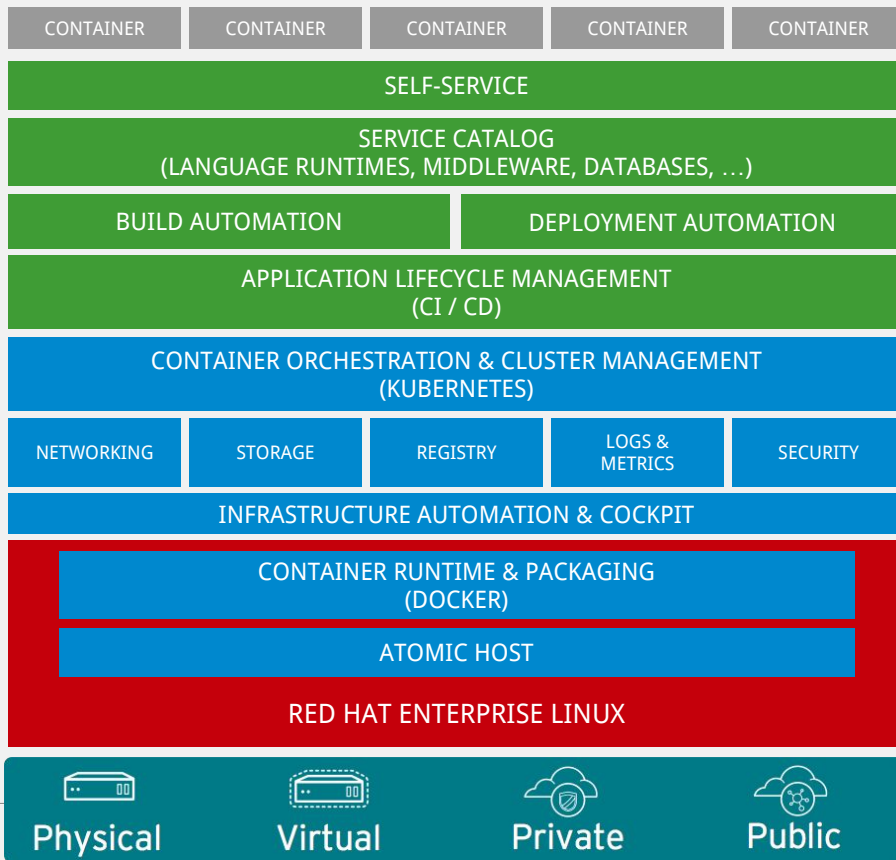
CONTAINER CONTAINER CONTAINER CONTAINER CONTAINER

SELF-SERVICE

SERVICE CATALOG
(LANGUAGE RUNTIMES, MIDDLEWARE, DATABASES, …)

BUILD AUTOMATION

DEPLOYMENT AUTOMATION

APPLICATION LIFECYCLE MANAGEMENT
(CI / CD)

CONTAINER ORCHESTRATION & CLUSTER MANAGEMENT
(KUBERNETES)

NETWORKING STORAGE REGISTRY LOGS & METRICS SECURITY

INFRASTRUCTURE AUTOMATION & COCKPIT

CONTAINER RUNTIME & PACKAGING
(DOCKER)

ATOMIC HOST

RED HAT ENTERPRISE LINUX

Physical Virtual Private Public